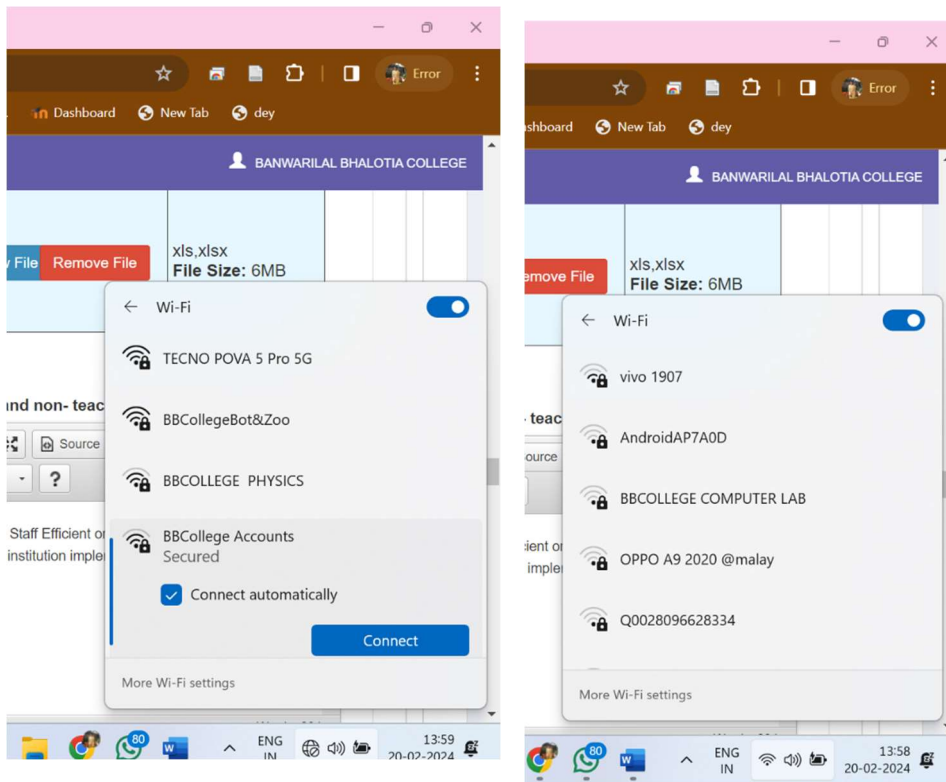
Error

Dashboard New Tab dey

BANWARILAL BHALOTIA COLLEGE

y File Remove File

xls,xlsx
File Size: 6MB

Wi-Fi

TECNO POVA 5 Pro 5G

BBCollegeBot&Zoo

BBCOLLEGE PHYSICS

BBCollege Accounts
Secured

Connect automatically

Connect

More Wi-Fi settings

nd non- teac

Source

?

Staff Efficient or
institution imple

80

ENG IN

13:59
20-02-2024

Error

shboard New Tab dey

BANWARILAL BHALOTIA COLLEGE

emove File

xls,xlsx
File Size: 6MB

Wi-Fi

vivo 1907

AndroidAP7A0D

BBCOLLEGE COMPUTER LAB

OPPO A9 2020 @malay

Q0028096628334

More Wi-Fi settings

teac

ource

ient o
imple

80

ENG IN

13:58
20-02-2024